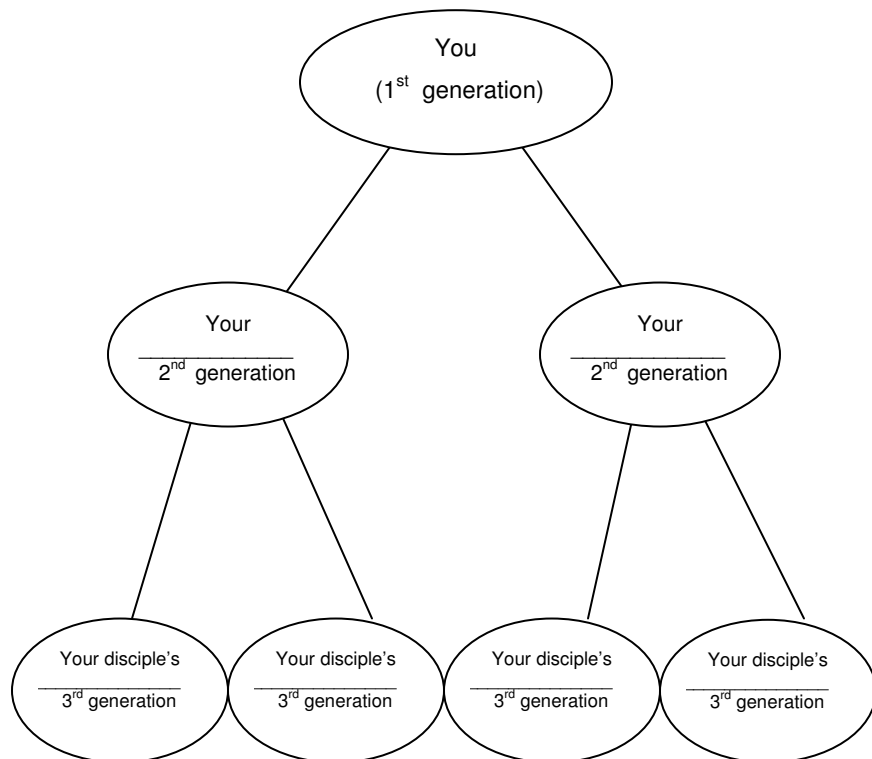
You
($1^{st}$ generation)

Your
______________
$2^{nd}$ generation

Your
______________
$2^{nd}$ generation

Your disciple's
______________
$3^{rd}$ generation

Your disciple's
______________
$3^{rd}$ generation

Your disciple's
______________
$3^{rd}$ generation

Your disciple's
______________
$3^{rd}$ generation